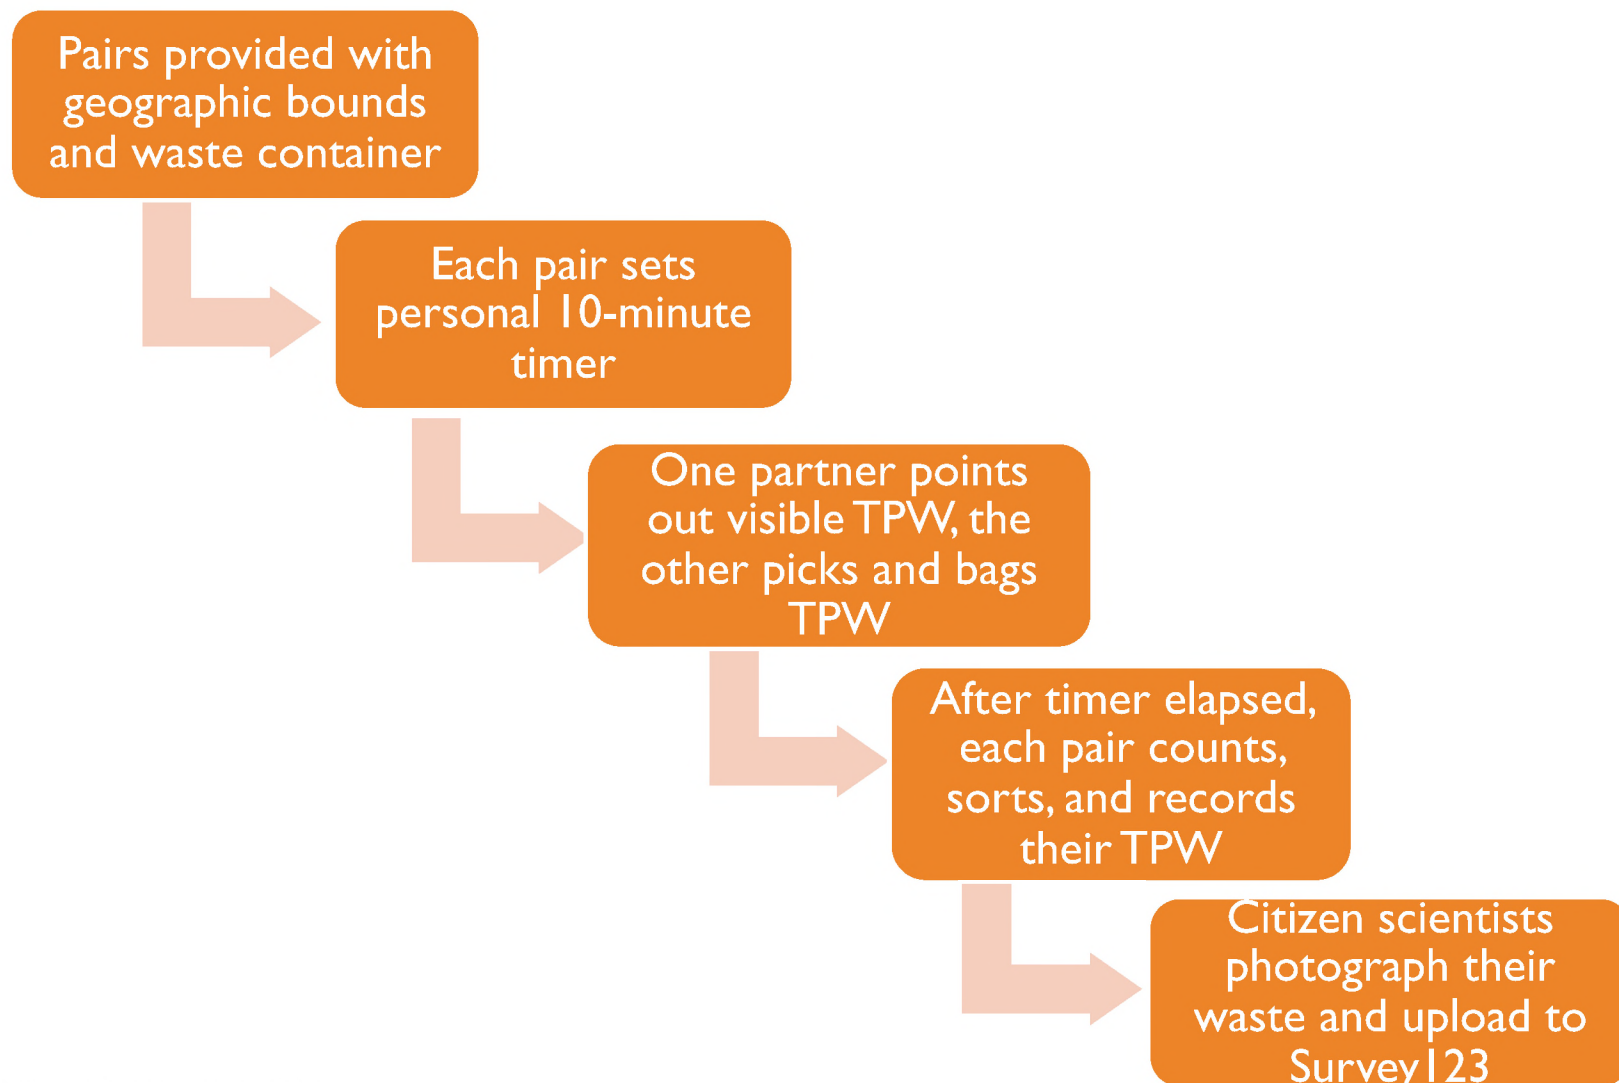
Pairs provided with geographic bounds and waste container

Each pair sets personal 10-minute timer

One partner points out visible TPW, the other picks and bags TPW

After timer elapsed, each pair counts, sorts, and records their TPW

Citizen scientists photograph their waste and upload to Survey123